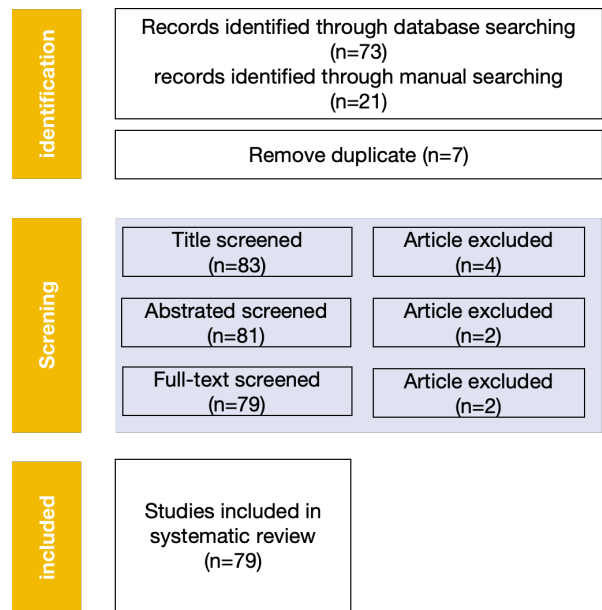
identification

Records identified through database searching (n=73)
records identified through manual searching (n=21)

Remove duplicate (n=7)

Screning

Title screened (n=83)

Article excluded (n=4)

Abstrated screened (n=81)

Article excluded (n=2)

Full-text screened (n=79)

Article excluded (n=2)

included

Studies included in systematic review (n=79)